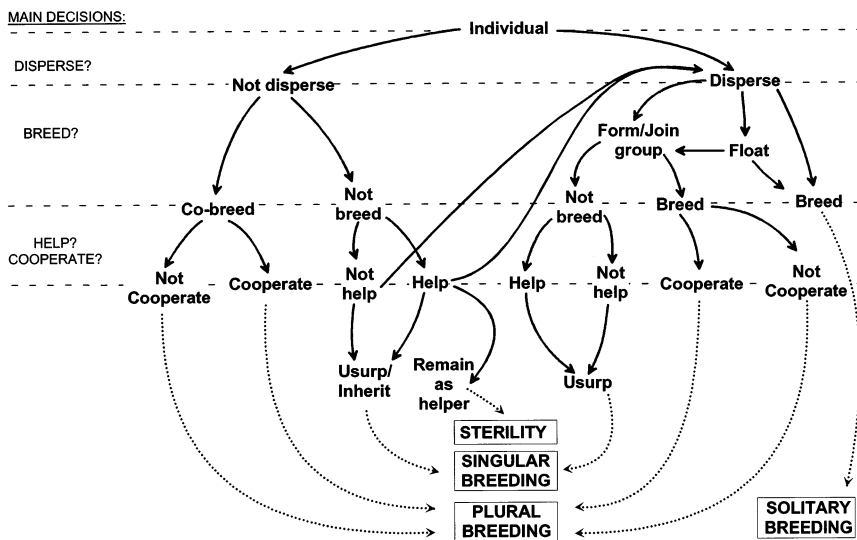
MAIN DECISIONS:

Individual

DISPERSE?

Not disperse

Disperse

BREED?

Form/Join group

Float

Co-breed

Not breed

Not breed

Breed

Breed

HELP? COOPERATE?

Not Cooperate

Cooperate

Not help

Help

Help

Not help

Cooperate

Not Cooperate

Usurp/ Inherit

Remain as helper

Usurp

STERILITY

SINGULAR BREEDING

PLURAL BREEDING

SOLITARY BREEDING